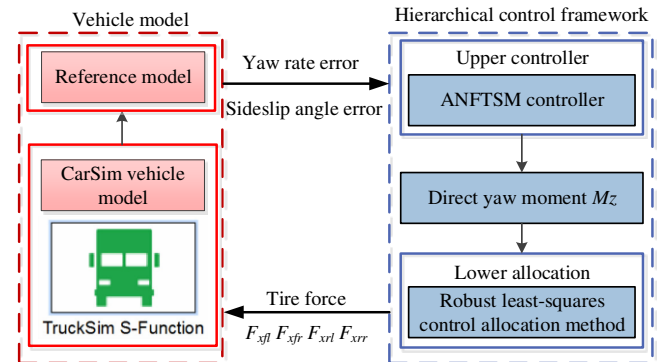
Vehicle model

Reference model

CarSim vehicle model

TruckSim S-Function

Yaw rate error

Sideslip angle error

Tire force

$F_{xfl}$ $F_{xfr}$ $F_{xrl}$ $F_{xrr}$

Hierarchical control framework

Upper controller

ANFTSM controller

Direct yaw moment $Mz$

Lower allocation

Robust least-squares control allocation method